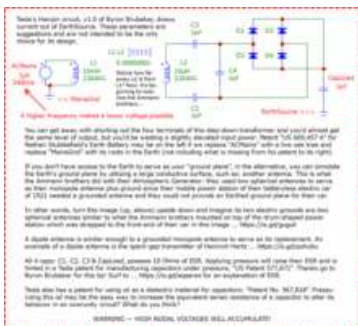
Tesla's Heroin circuit, v1.0 of Byron Brubaker, draws current out of Earthsource. These parameters are suggestions and are not intended to be the only choice for its design.

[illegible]

A higher frequency makes a lower voltage possible.

You can get away with shorting out the four terminals of this step down transformer and you'd almost get the same level of output, but you'd be wasting a slightly elevated input power. "Patent US 685,957 6" for Nikola Tesla's Earth Battery may be on the left if we replace "ACMains" with a live cell and we replace "MainsGnd" with the node in the Earth (not including what is missing from his patent to its right).

If you don't have access to the Earth to serve as your "ground plane", in the alternative, you can simulate the Earth's ground plane by utilizing a large conductive surface, such as, another antenna. This is what the Armorer brothers did with their Atmospheric Generator. They used two spherical antennas to serve as their monopole antennas plus ground since their mobile power station of their battery-less electric car of 1921 needed a grounded antenna and they could not provide an Earthed ground plane for their car.

In other words, turn this image (up, above) upside down and imagine its two electric grounds are two spherical antennas similar to what the Armorer brothers mounted on top of the dc-ground power station which was strapped to the front end of their car in this image ... https://s.id/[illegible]

A dipole antenna is similar enough to a grounded monopole antenna to serve as its replacement. An example of a dipole antenna is the spark gap transmitter of Heinrich Hertz ... https://s.id/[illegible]

At 4 caps: C1, C2, C3 & C4(sized), passes 10 Ohms of ESR. Applying pressure will raise their ESR and is listed in a Tesla patent for manufacturing capacitors under pressure, "US Patent 577,671". Thanks go to Byron Brubaker for this tip! Surf to ... https://s.id/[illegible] for an explanation of ESR.

Tesla also has a patent for using oil as a dielectric material for capacitors: "Patent No. 567,818". Pressurizing this oil may be the easy way to increase the equivalent series resistance of a capacitor to alter its behavior in an unusually small? What do you think?

WARNING -- HIGH RADIAL VOLTAGES WILL ACCUMULATE!